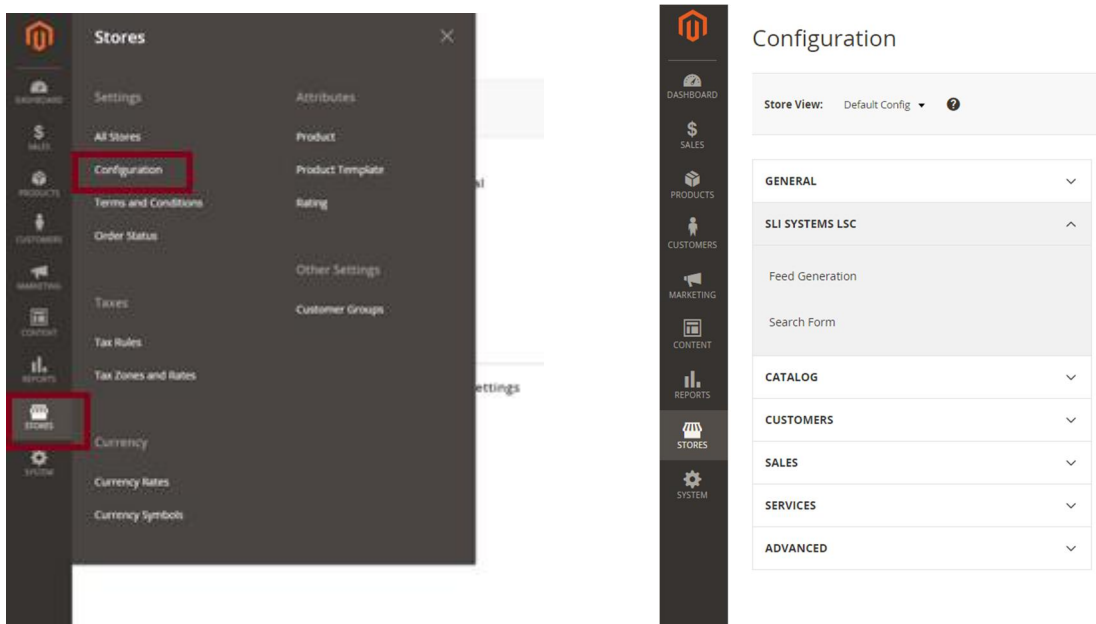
DASHBOARD
SALES
PRODUCTS
CUSTOMERS
MARKETING
CONTENT
REPORTS
STORES
SYSTEM

Stores

Settings
All Stores
Configuration
Terms and Conditions
Order Status

Taxes
Tax Rules
Tax Zones and Rates

Currency
Currency Rates
Currency Symbols

Attributes
Product
Product Template
Rating

Other Settings
Customer Groups

al
ettings

DASHBOARD
SALES
PRODUCTS
CUSTOMERS
MARKETING
CONTENT
REPORTS
STORES
SYSTEM

Configuration

Store View: Default Config

GENERAL
SLI SYSTEMS LSC
Feed Generation
Search Form
CATALOG
CUSTOMERS
SALES
SERVICES
ADVANCED